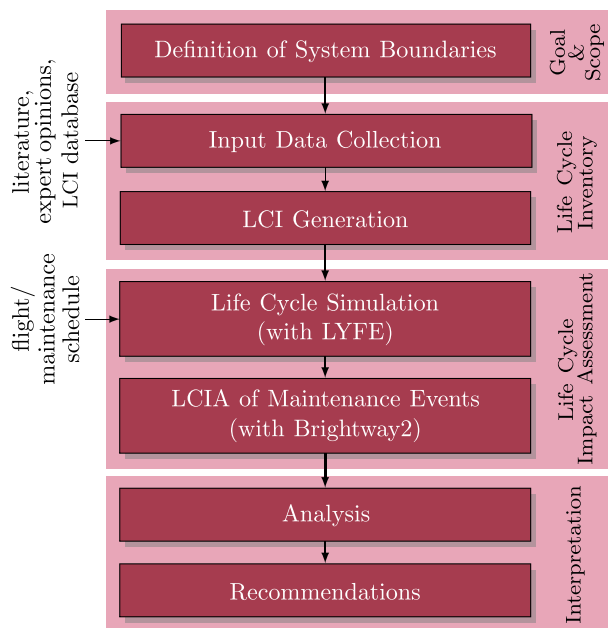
Definition of System Boundaries

Goal & Scope

literature, expert opinions, LCI database

Input Data Collection

LCI Generation

Life Cycle Inventory

flight/ maintenance schedule

Life Cycle Simulation (with LYFE)

LCIA of Maintenance Events (with Brightway2)

Life Cycle Impact Assessment

Analysis

Recommendations

Interpretation